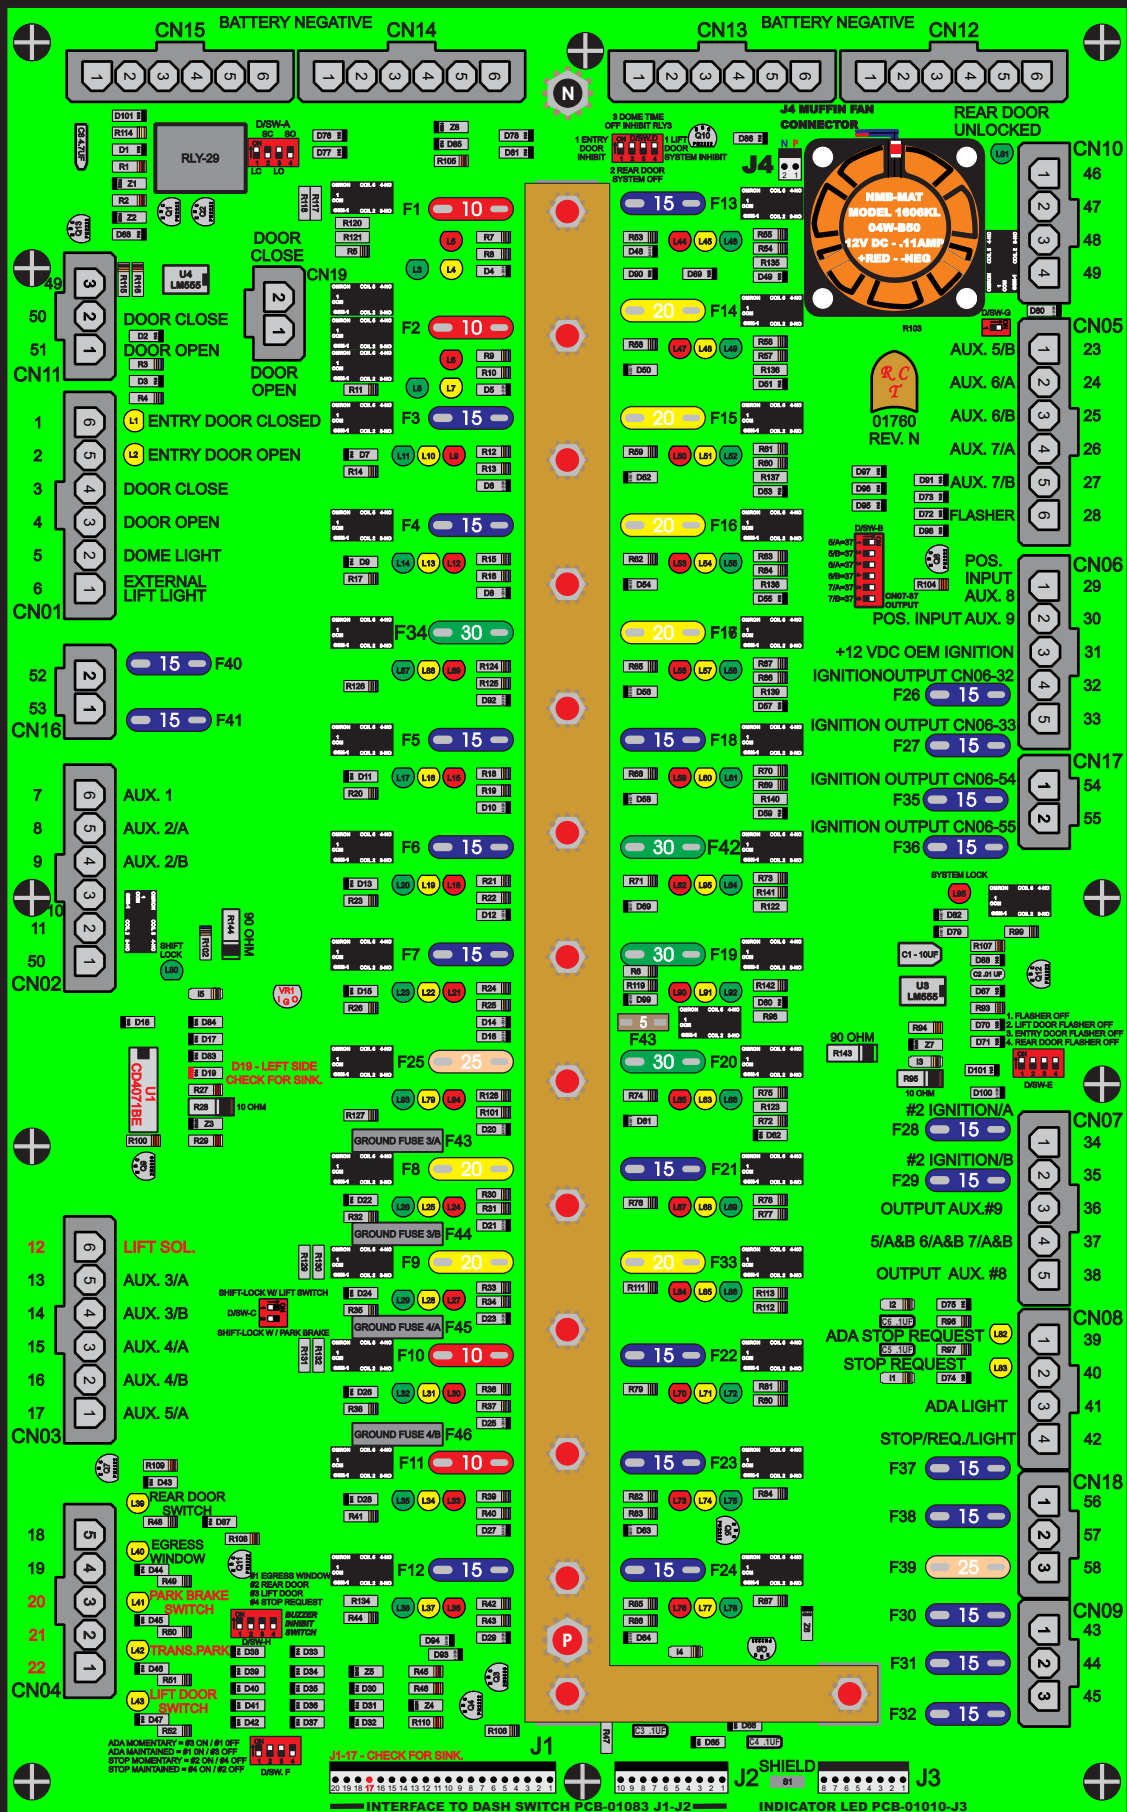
CN15 BATTERY NEGATIVE CN14
1 2 3 4 5 6
1 2 3 4 5 6
N
CN13 BATTERY NEGATIVE CN12
1 2 3 4 5 6
1 2 3 4 5 6

J4 MUFFIN FAN CONNECTOR
REAR DOOR UNLOCKED
CN10
46
47
48
49

NMB-MAT MODEL 1606KL 04W-B50 12V DC - .11AMP +RED - -NEG

RLY-29
D/SW-A
DOOR CLOSE
CN19
DOOR OPEN
F1 10
F2 10
F3 15
F4 15
F34 30
F5 15
F6 15
F7 15
F25 25
F8 20
F9 20
F10 10
F11 10
F12 15

F13 15
F14 20
F15 20
F16 20
F18 20
F18 15
F42 30
F19 30
F43 5
F20 30
F21 15
F33 20
F22 15
F23 15
F24 15

GROUND FUSE 3/A F43
GROUND FUSE 3/B F44
GROUND FUSE 4/A F45
GROUND FUSE 4/B F46

49
50
51
CN11
DOOR CLOSE
DOOR OPEN

1 ENTRY DOOR CLOSED
2 ENTRY DOOR OPEN
3 DOOR CLOSE
4 DOOR OPEN
5 DOME LIGHT
6 EXTERNAL LIFT LIGHT
CN01

52
53
CN16
15 F40
15 F41

7 AUX. 1
8 AUX. 2/A
9 AUX. 2/B
10
11
50
CN02

SHIFT LOCK
90 OHM

D19 - LEFT SIDE CHECK FOR SINK.
U1 CD4071BE
10 OHM

12 LIFT SOL.
13 AUX. 3/A
14 AUX. 3/B
15 AUX. 4/A
16 AUX. 4/B
17 AUX. 5/A
CN03

SHIFT-LOCK W/ LIFT SWITCH
D/SW-C
SHIFT-LOCK W / PARK BRAKE

18 REAR DOOR SWITCH
19 EGRESS WINDOW
20 PARK BRAKE SWITCH
21
22 TRANS.PARK
LIFT DOOR SWITCH
CN04

#1 EGRESS WINDOW
#2 REAR DOOR
#3 LIFT DOOR
#4 STOP REQUEST
BUZZER INHIBIT SWITCH
D/SW-H

ADA MOMENTARY = #3 ON / #1 OFF
ADA MAINTAINED = #1 ON / #3 OFF
STOP MOMENTARY = #2 ON / #4 OFF
STOP MAINTAINED = #4 ON / #2 OFF
D/SW. F

J1-17 - CHECK FOR SINK.
J1
J2
SHIELD
J3
INTERFACE TO DASH SWITCH PCB-01083 J1-J2
INDICATOR LED PCB-01010-J3

3 DOME TIME OFF INHIBIT RLY3
1 ENTRY DOOR INHIBIT
1 LIFT DOOR SYSTEM INHIBIT
2 REAR DOOR SYSTEM OFF

R C T
01760
REV. N

CN05
AUX. 5/B 23
AUX. 6/A 24
AUX. 6/B 25
AUX. 7/A 26
AUX. 7/B 27
FLASHER 28

POS. INPUT AUX. 8
CN06
29
POS. INPUT AUX. 9 30
+12 VDC OEM IGNITION 31
IGNITIONOUTPUT CN06-32 32
F26 15
IGNITION OUTPUT CN06-33 33
F27 15
CN17
IGNITION OUTPUT CN06-54 54
F35 15
IGNITION OUTPUT CN06-55 55
F36 15

SYSTEM LOCK
C1 - 10UF
U3 LM555
90 OHM
10 OHM
1. FLASHER OFF
2. LIFT DOOR FLASHER OFF
3. ENTRY DOOR FLASHER OFF
4. REAR DOOR FLASHER OFF
D/SW-E

#2 IGNITION/A
F28 15
#2 IGNITION/B
F29 15
CN07
34
35
OUTPUT AUX.#9 36
5/A&B 6/A&B 7/A&B 37
OUTPUT AUX. #8 38

ADA STOP REQUEST
STOP REQUEST
CN08
39
40
ADA LIGHT 41
STOP/REQ./LIGHT 42

CN18
F37 15 56
F38 15 57
F39 25 58
CN09
F30 15 43
F31 15 44
F32 15 45